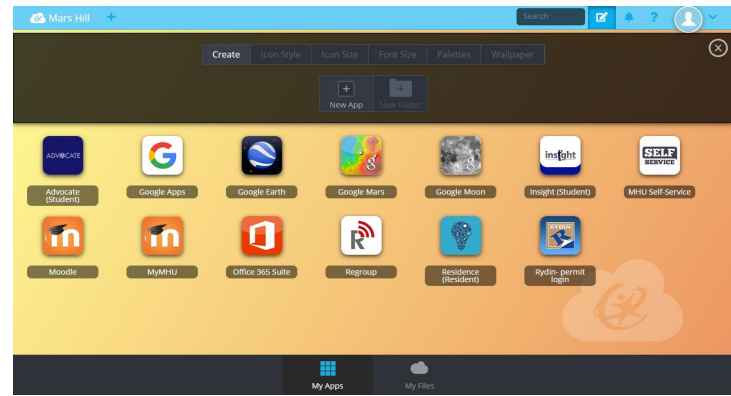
Mars Hill +

Search

Create | Icon Style | Icon Size | Font Size | Palettes | Wallpaper

New App | New Folder

ADVOCATE
Advocate (Student)

Google Apps

Google Earth

Google Mars

Google Moon

insight
Insight (Student)

SELF SERVICE
MHU Self-Service

Moodle

MyMHU

Office 365 Suite

Regroup

Residence (Resident)

RYDIN
Rydin- permit login

My Apps

My Files